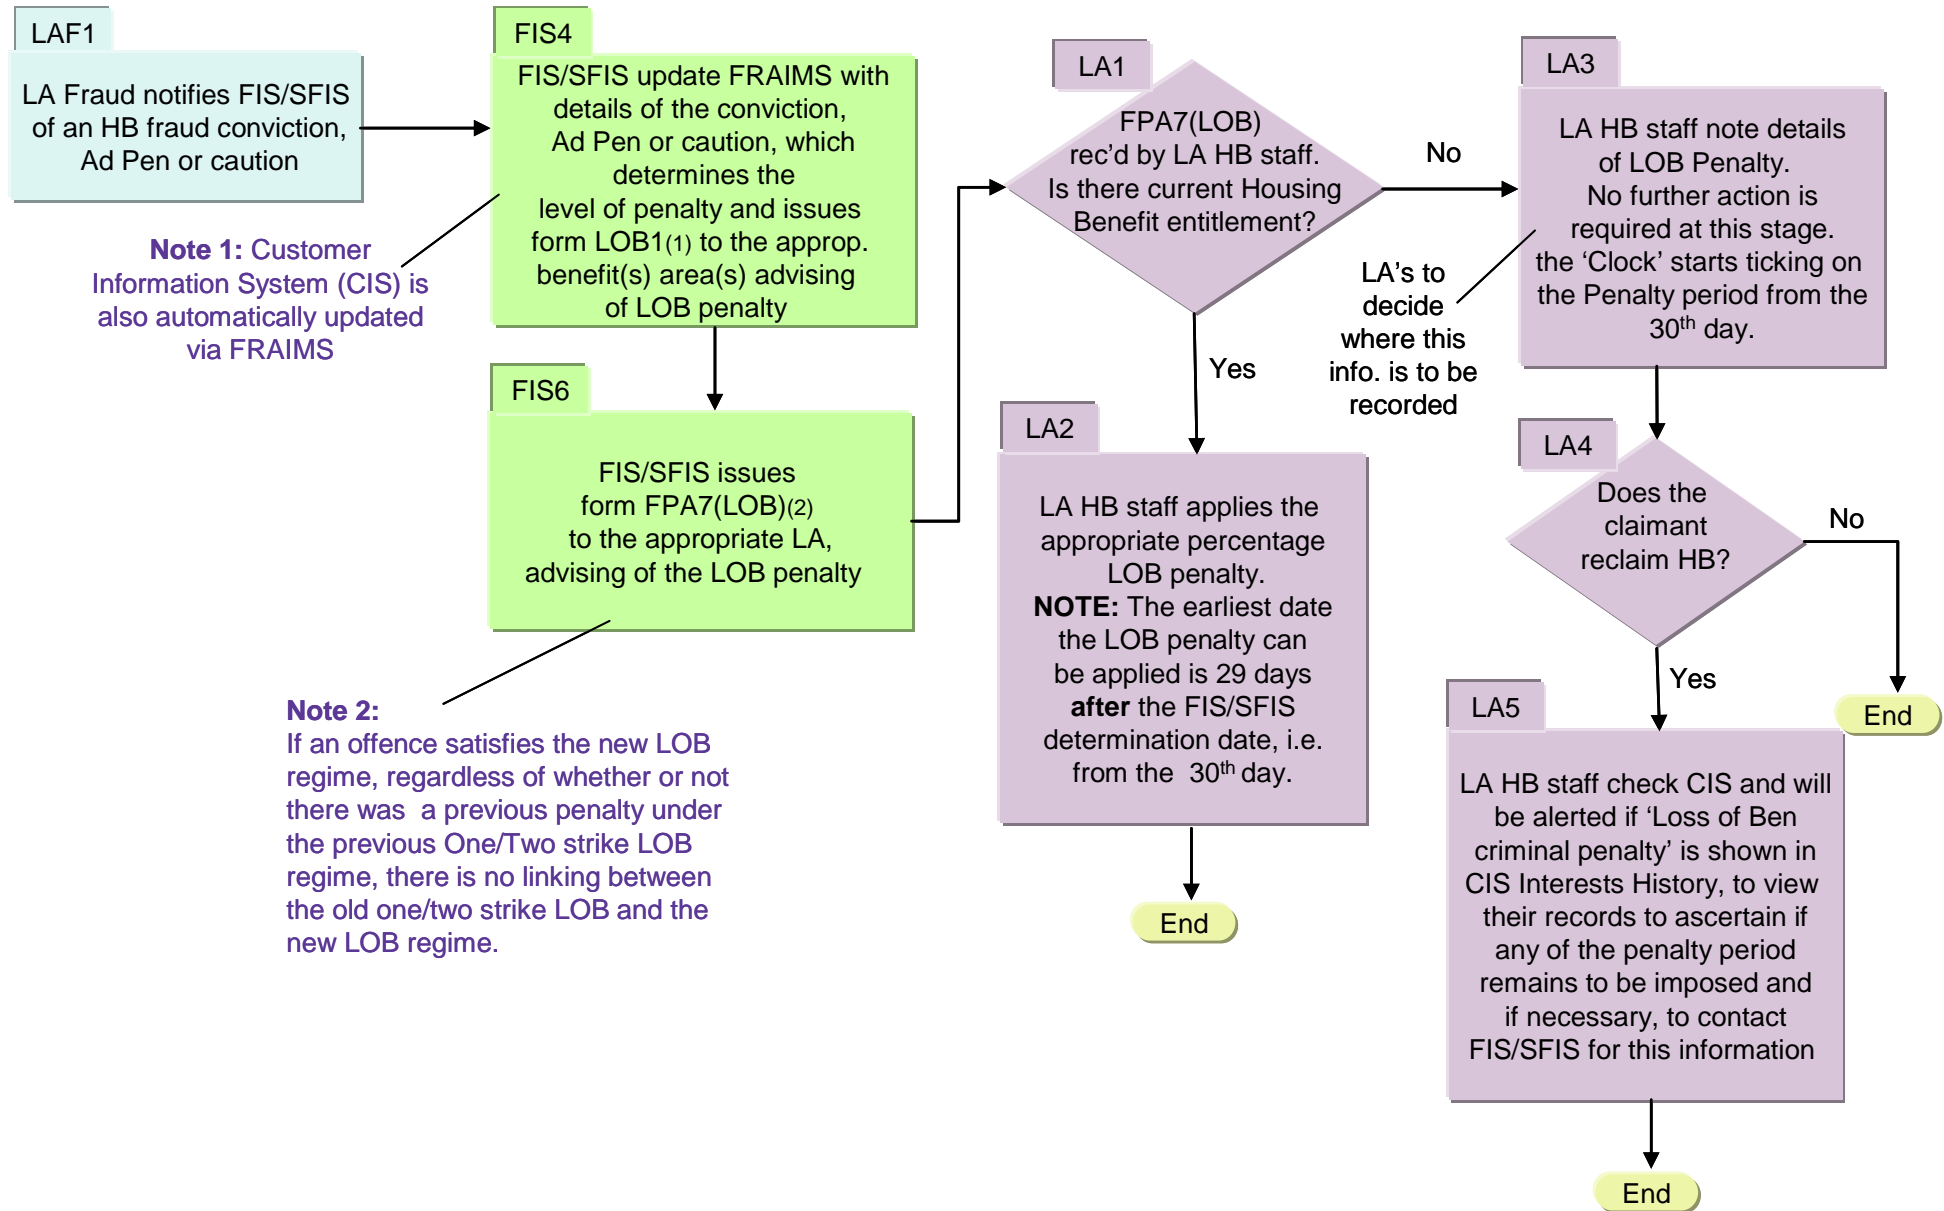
LAF1

LA Fraud notifies FIS/SFIS of an HB fraud conviction, Ad Pen or caution

Note 1: Customer Information System (CIS) is also automatically updated via FRAIMS

FIS4

FIS/SFIS update FRAIMS with details of the conviction, Ad Pen or caution, which determines the level of penalty and issues form LOB1(1) to the approp. benefit(s) area(s) advising of LOB penalty

FIS6

FIS/SFIS issues form FPA7(LOB)(2) to the appropriate LA, advising of the LOB penalty

Note 2:
If an offence satisfies the new LOB regime, regardless of whether or not there was a previous penalty under the previous One/Two strike LOB regime, there is no linking between the old one/two strike LOB and the new LOB regime.

LA1

FPA7(LOB) rec'd by LA HB staff. Is there current Housing Benefit entitlement?

No

Yes

LA2

LA HB staff applies the appropriate percentage LOB penalty. **NOTE:** The earliest date the LOB penalty can be applied is 29 days **after** the FIS/SFIS determination date, i.e. from the $30^{th}$ day.

End

LA's to decide where this info. is to be recorded

LA3

LA HB staff note details of LOB Penalty. No further action is required at this stage. the 'Clock' starts ticking on the Penalty period from the $30^{th}$ day.

LA4

Does the claimant reclaim HB?

No

Yes

End

LA5

LA HB staff check CIS and will be alerted if 'Loss of Ben criminal penalty' is shown in CIS Interests History, to view their records to ascertain if any of the penalty period remains to be imposed and if necessary, to contact FIS/SFIS for this information

End